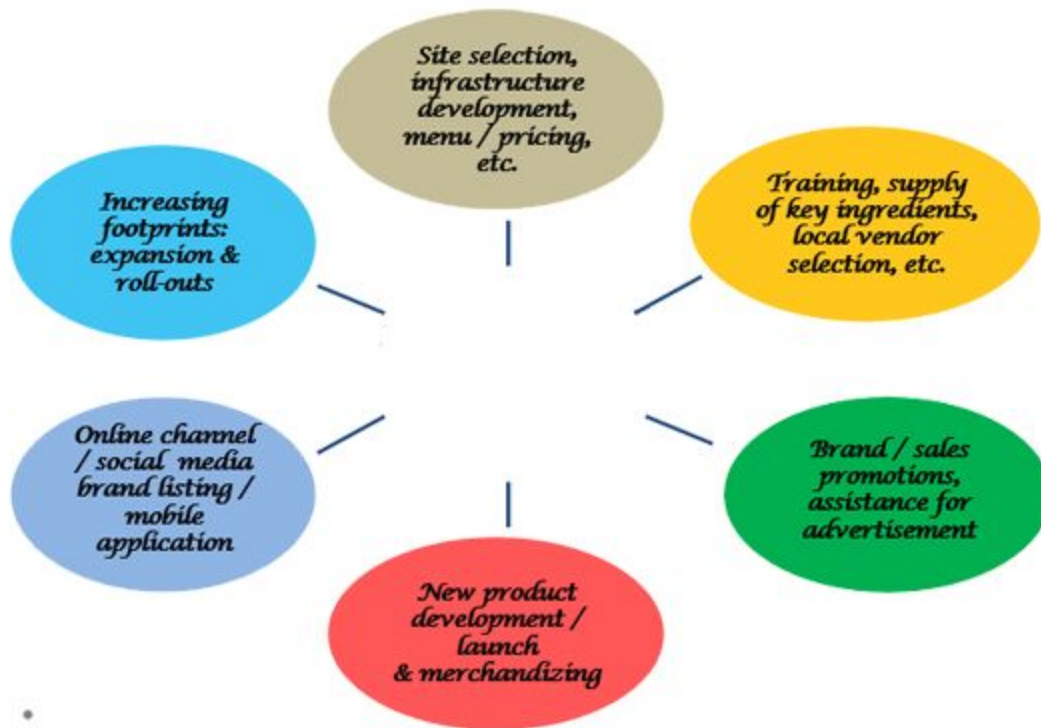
Site selection, infrastructure development, menu / pricing, etc.

Training, supply of key ingredients, local vendor selection, etc.

Brand / sales promotions, assistance for advertisement

New product development / launch & merchandizing

Online channel / social media brand listing / mobile application

Increasing footprints: expansion & roll-outs